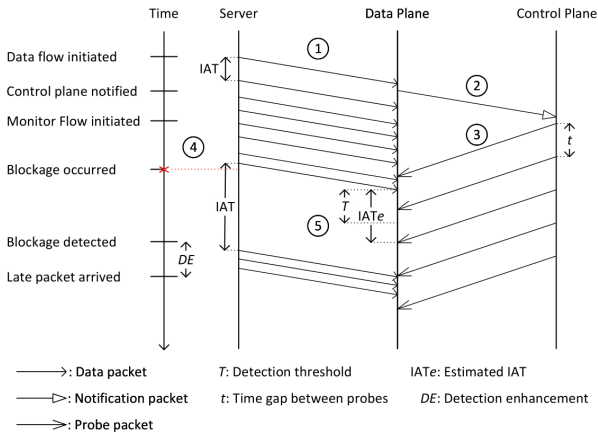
Time
Server
Data Plane
Control Plane

Data flow initiated
Control plane notified
Monitor Flow initiated
Blockage occurred
Blockage detected
Late packet arrived

IAT
1
2
3
4
t
IAT
T
IATe
5
DE

: Data packet
: Notification packet
: Probe packet

T: Detection threshold
t: Time gap between probes
IATe: Estimated IAT
DE: Detection enhancement